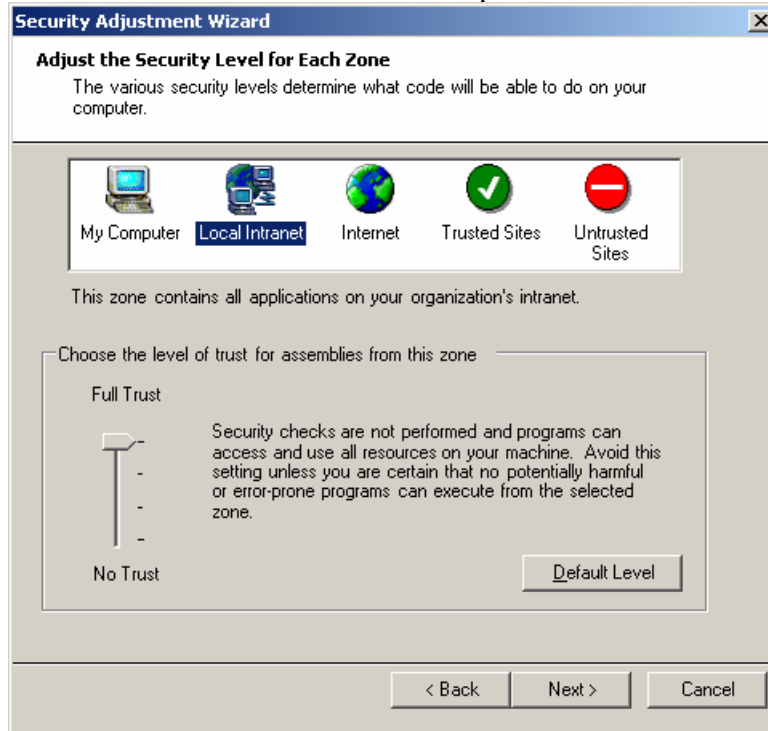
Security Adjustment Wizard

Adjust the Security Level for Each Zone

The various security levels determine what code will be able to do on your computer.

My Computer
Local Intranet
Internet
Trusted Sites
Untrusted Sites

This zone contains all applications on your organization's intranet.

Choose the level of trust for assemblies from this zone

Full Trust

Security checks are not performed and programs can access and use all resources on your machine. Avoid this setting unless you are certain that no potentially harmful or error-prone programs can execute from the selected zone.

No Trust

Default Level

< Back
Next >
Cancel